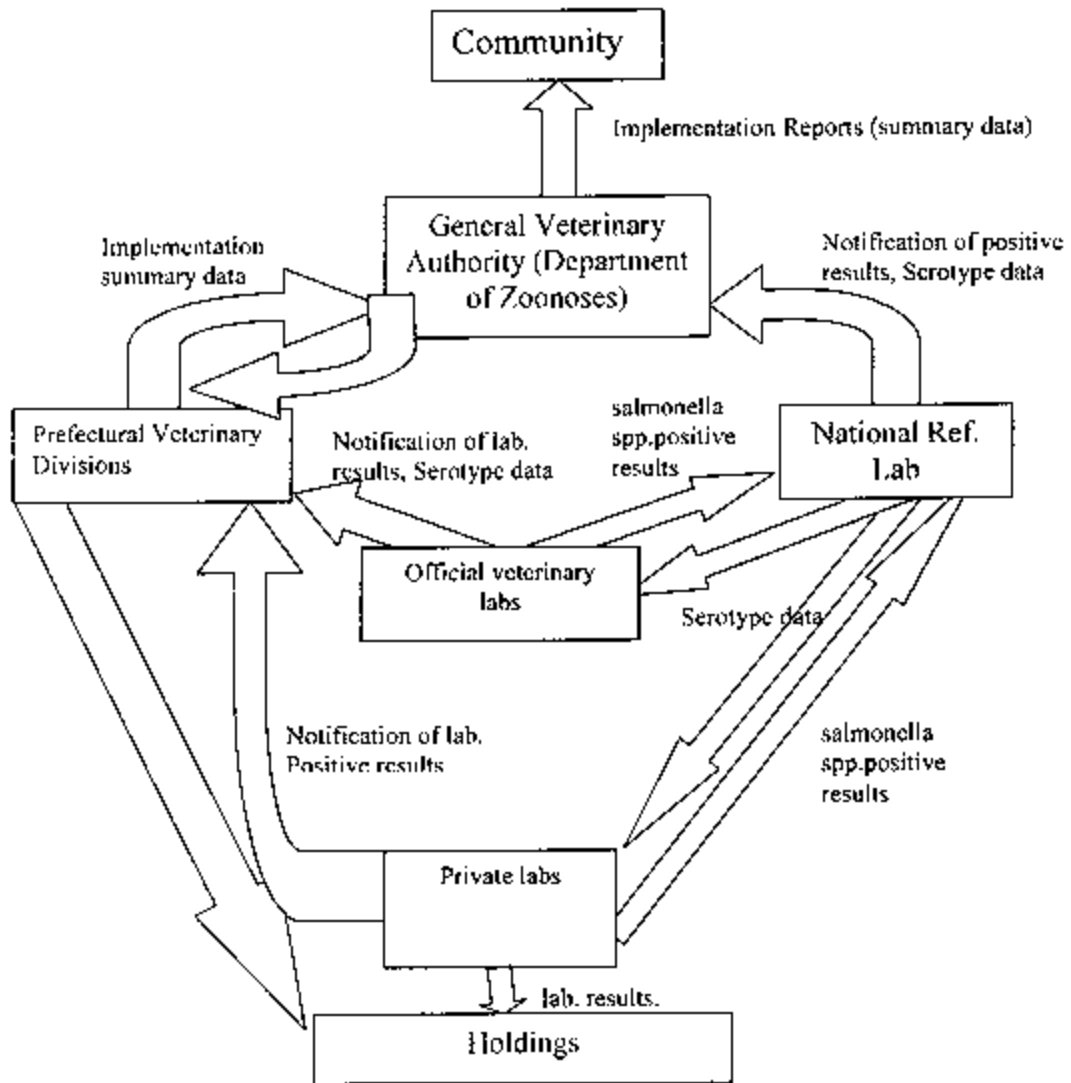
Community

Implementation Reports (summary data)

General Veterinary Authority (Department of Zoonoses)

Implementation summary data

Notification of positive results, Serotype data

Prefectural Veterinary Divisions

Notification of lab. results, Serotype data

salmonella spp.positive results

National Ref. Lab

Official veterinary labs

Serotype data

Notification of lab. Positive results

salmonella spp.positive results

Private labs

lab. results.

Holdings